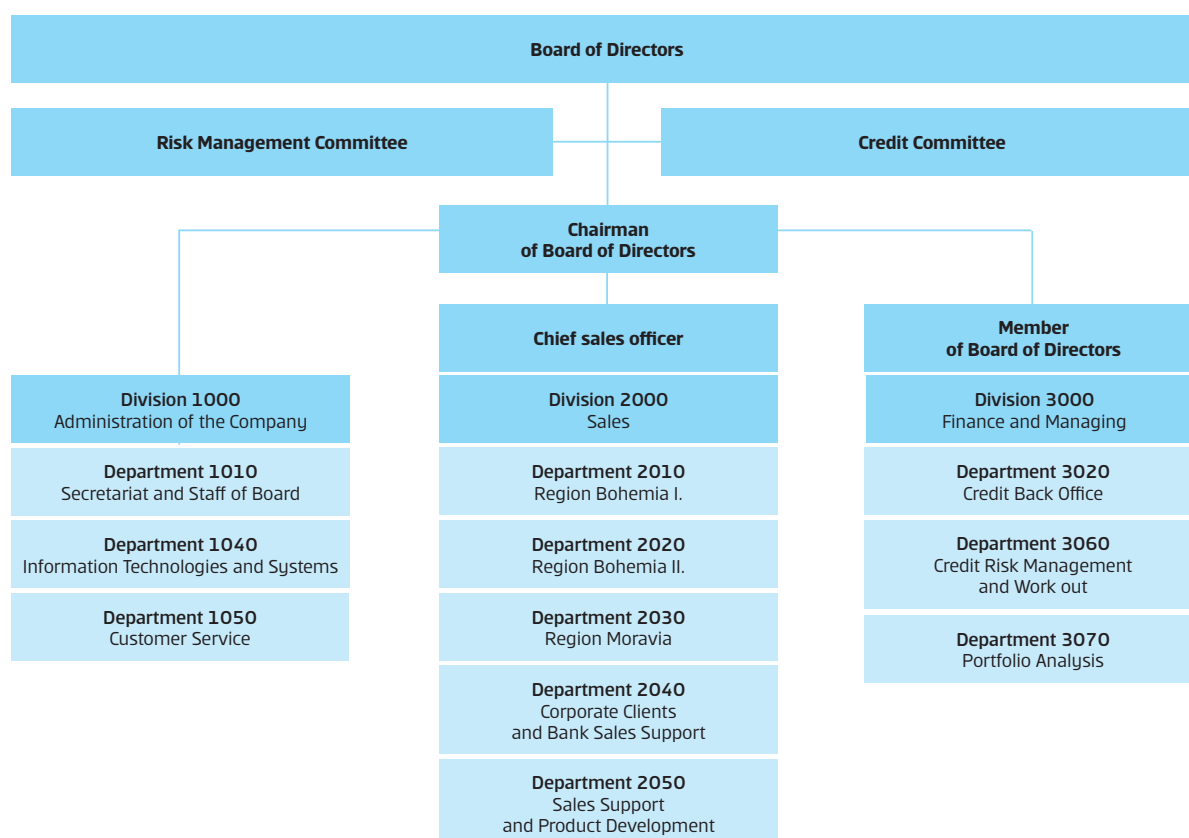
Board of Directors

Risk Management Committee

Credit Committee

Chairman of Board of Directors

Division 1000
Administration of the Company

Department 1010
Secretariat and Staff of Board

Department 1040
Information Technologies and Systems

Department 1050
Customer Service

Chief sales officer

Division 2000
Sales

Department 2010
Region Bohemia I.

Department 2020
Region Bohemia II.

Department 2030
Region Moravia

Department 2040
Corporate Clients and Bank Sales Support

Department 2050
Sales Support and Product Development

Member of Board of Directors

Division 3000
Finance and Managing

Department 3020
Credit Back Office

Department 3060
Credit Risk Management and Work out

Department 3070
Portfolio Analysis